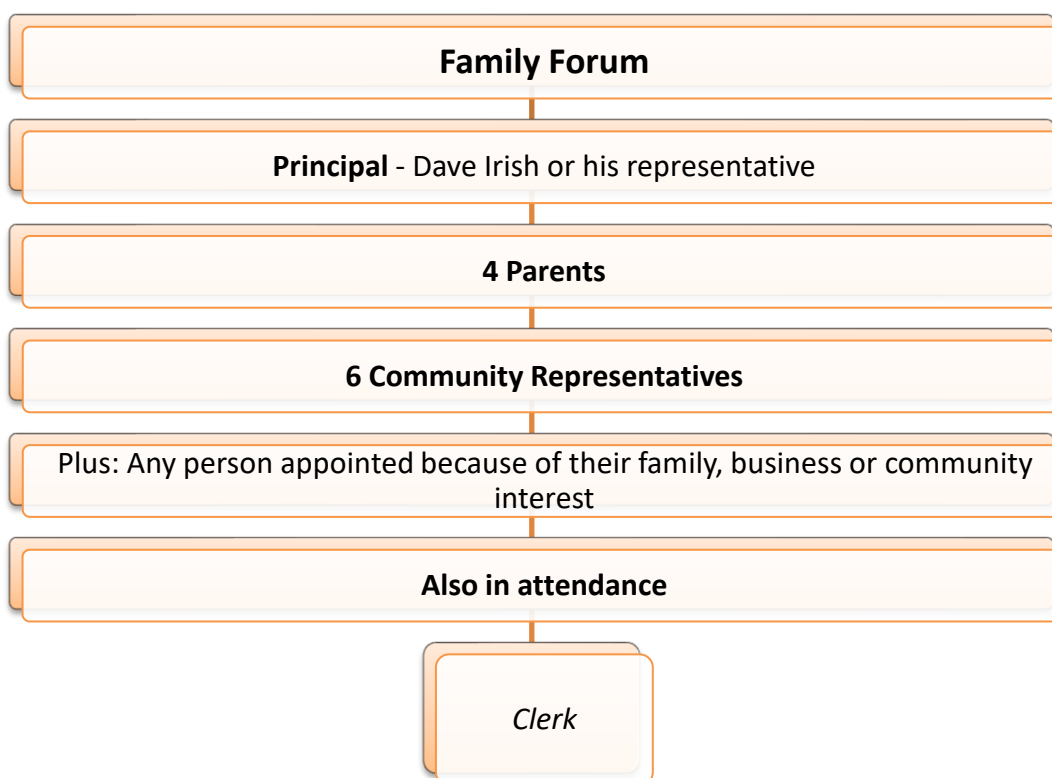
Family Forum

Principal - Dave Irish or his representative

4 Parents

6 Community Representatives

Plus: Any person appointed because of their family, business or community interest

Also in attendance

Clerk